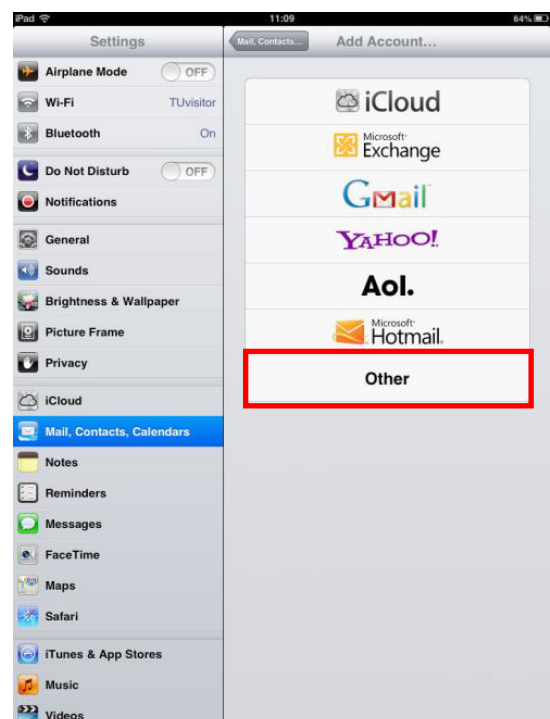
iPad
11:09
64%

Settings

Airplane Mode OFF
Wi-Fi TUvisitor
Bluetooth On

Do Not Disturb OFF
Notifications

General
Sounds
Brightness & Wallpaper
Picture Frame
Privacy

iCloud
Mail, Contacts, Calendars
Notes
Reminders
Messages
FaceTime
Maps
Safari

iTunes & App Stores
Music
Videos

Mail, Contacts...
Add Account...

iCloud
Microsoft Exchange
GMail
YAHOO!
Aol.
Microsoft Hotmail.
Other